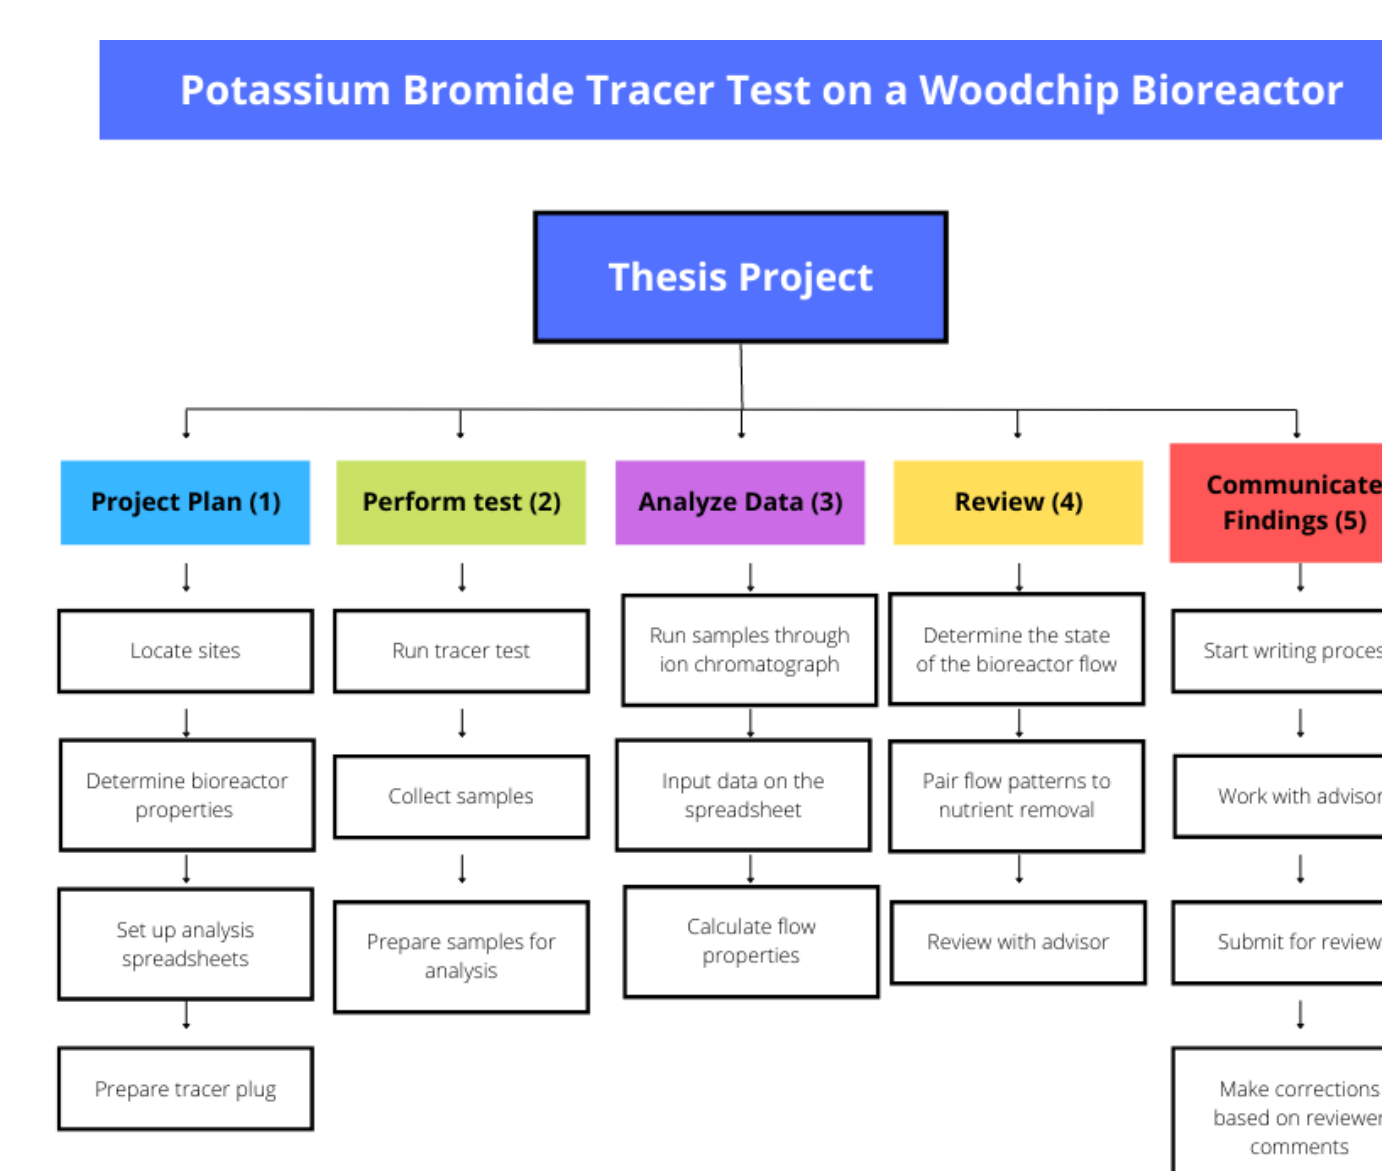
Potassium Bromide Tracer Test on a Woodchip Bioreactor

Thesis Project

Project Plan (1)

Locate sites

Determine bioreactor properties

Set up analysis spreadsheets

Prepare tracer plug

Perform test (2)

Run tracer test

Collect samples

Prepare samples for analysis

Analyze Data (3)

Run samples through ion chromatograph

Input data on the spreadsheet

Calculate flow properties

Review (4)

Determine the state of the bioreactor flow

Pair flow patterns to nutrient removal

Review with advisor

Communicate Findings (5)

Start writing proces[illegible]

Work with advisor

Submit for review

Make corrections based on reviewer comments